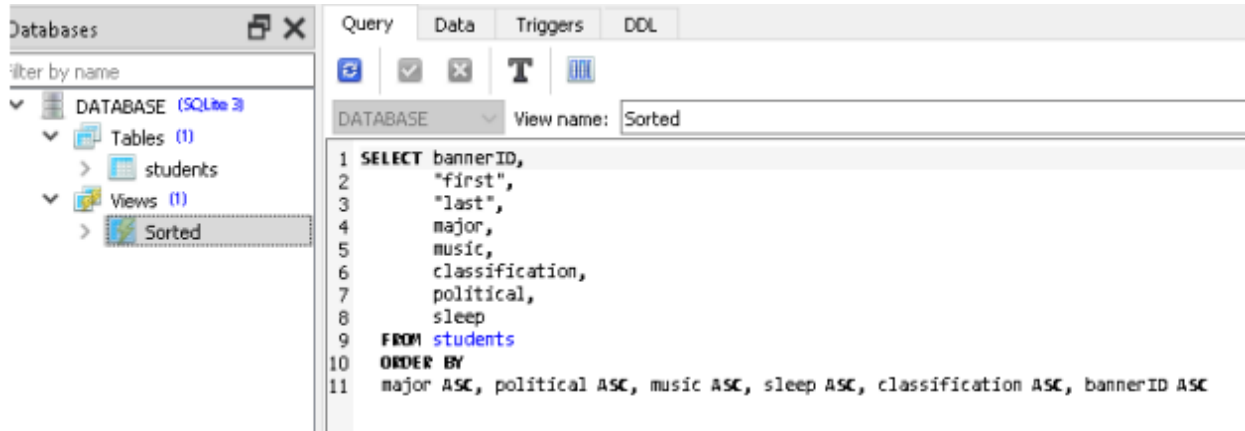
Databases
ilter by name
DATABASE (SQLite 3)
Tables (1)
students
Views (1)
Sorted

Query Data Triggers DDL
DDL
DATABASE View name: Sorted

1 SELECT bannerID,
2 "first",
3 "last",
4 major,
5 music,
6 classification,
7 political,
8 sleep
9 FROM students
10 ORDER BY
11 major ASC, political ASC, music ASC, sleep ASC, classification ASC, bannerID ASC